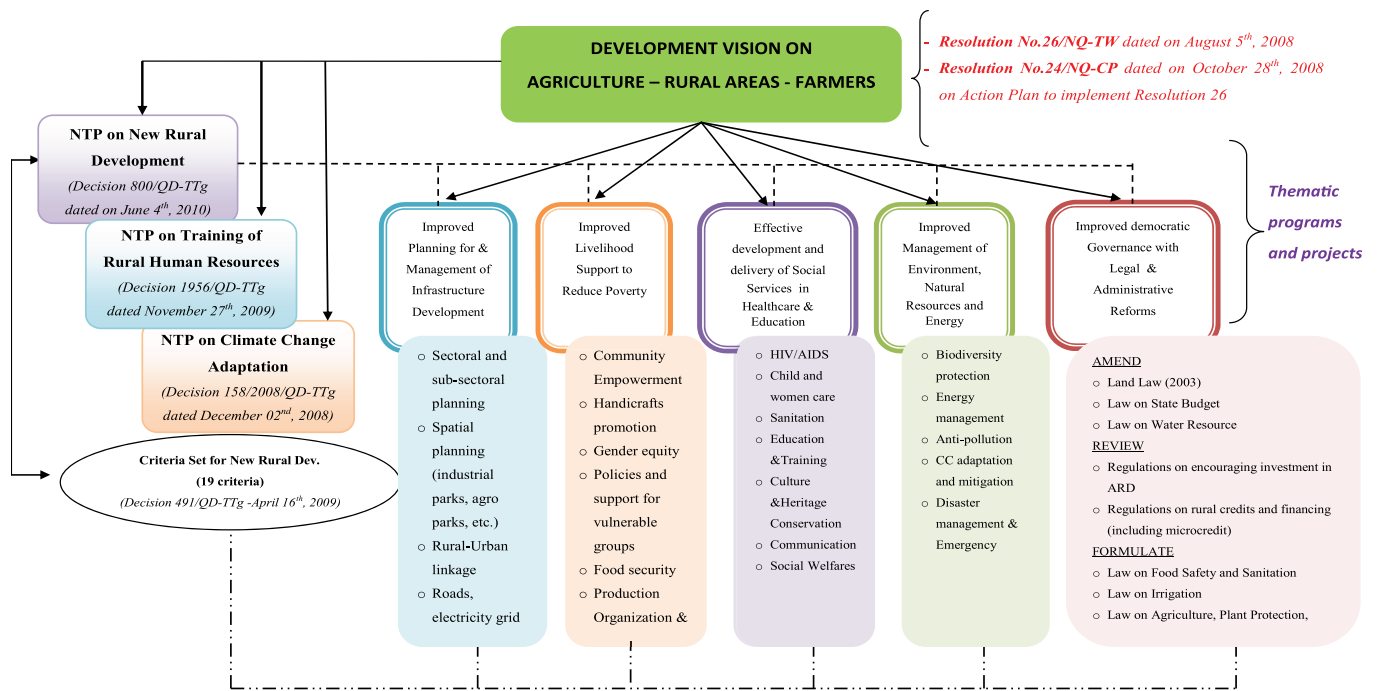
DEVELOPMENT VISION ON AGRICULTURE – RURAL AREAS - FARMERS

- Resolution No.26/NQ-TW dated on August $5^{th}$, 2008
- Resolution No.24/NQ-CP dated on October $28^{th}$, 2008 on Action Plan to implement Resolution 26

NTP on New Rural Development
(Decision 800/QD-TTg dated on June $4^{th}$, 2010)

NTP on Training of Rural Human Resources
(Decision 1956/QD-TTg dated November $27^{th}$, 2009)

NTP on Climate Change Adaptation
(Decision 158/2008/QD-TTg dated December $02^{nd}$, 2008)

Criteria Set for New Rural Dev.
(19 criteria)
(Decision 491/QD-TTg -April $16^{th}$, 2009)

Thematic programs and projects

Improved Planning for & Management of Infrastructure Development

Improved Livelihood Support to Reduce Poverty

Effective development and delivery of Social Services in Healthcare & Education

Improved Management of Environment, Natural Resources and Energy

Improved democratic Governance with Legal & Administrative Reforms

- Sectoral and sub-sectoral planning
- Spatial planning (industrial parks, agro parks, etc.)
- Rural-Urban linkage
- Roads, electricity grid

- Community Empowerment
- Handicrafts promotion
- Gender equity
- Policies and support for vulnerable groups
- Food security
- Production Organization &

- HIV/AIDS
- Child and women care
- Sanitation
- Education &Training
- Culture &Heritage Conservation
- Communication
- Social Welfares

- Biodiversity protection
- Energy management
- Anti-pollution
- CC adaptation and mitigation
- Disaster management & Emergency

AMEND
- Land Law (2003)
- Law on State Budget
- Law on Water Resource
REVIEW
- Regulations on encouraging investment in ARD
- Regulations on rural credits and financing (including microcredit)
FORMULATE
- Law on Food Safety and Sanitation
- Law on Irrigation
- Law on Agriculture, Plant Protection,